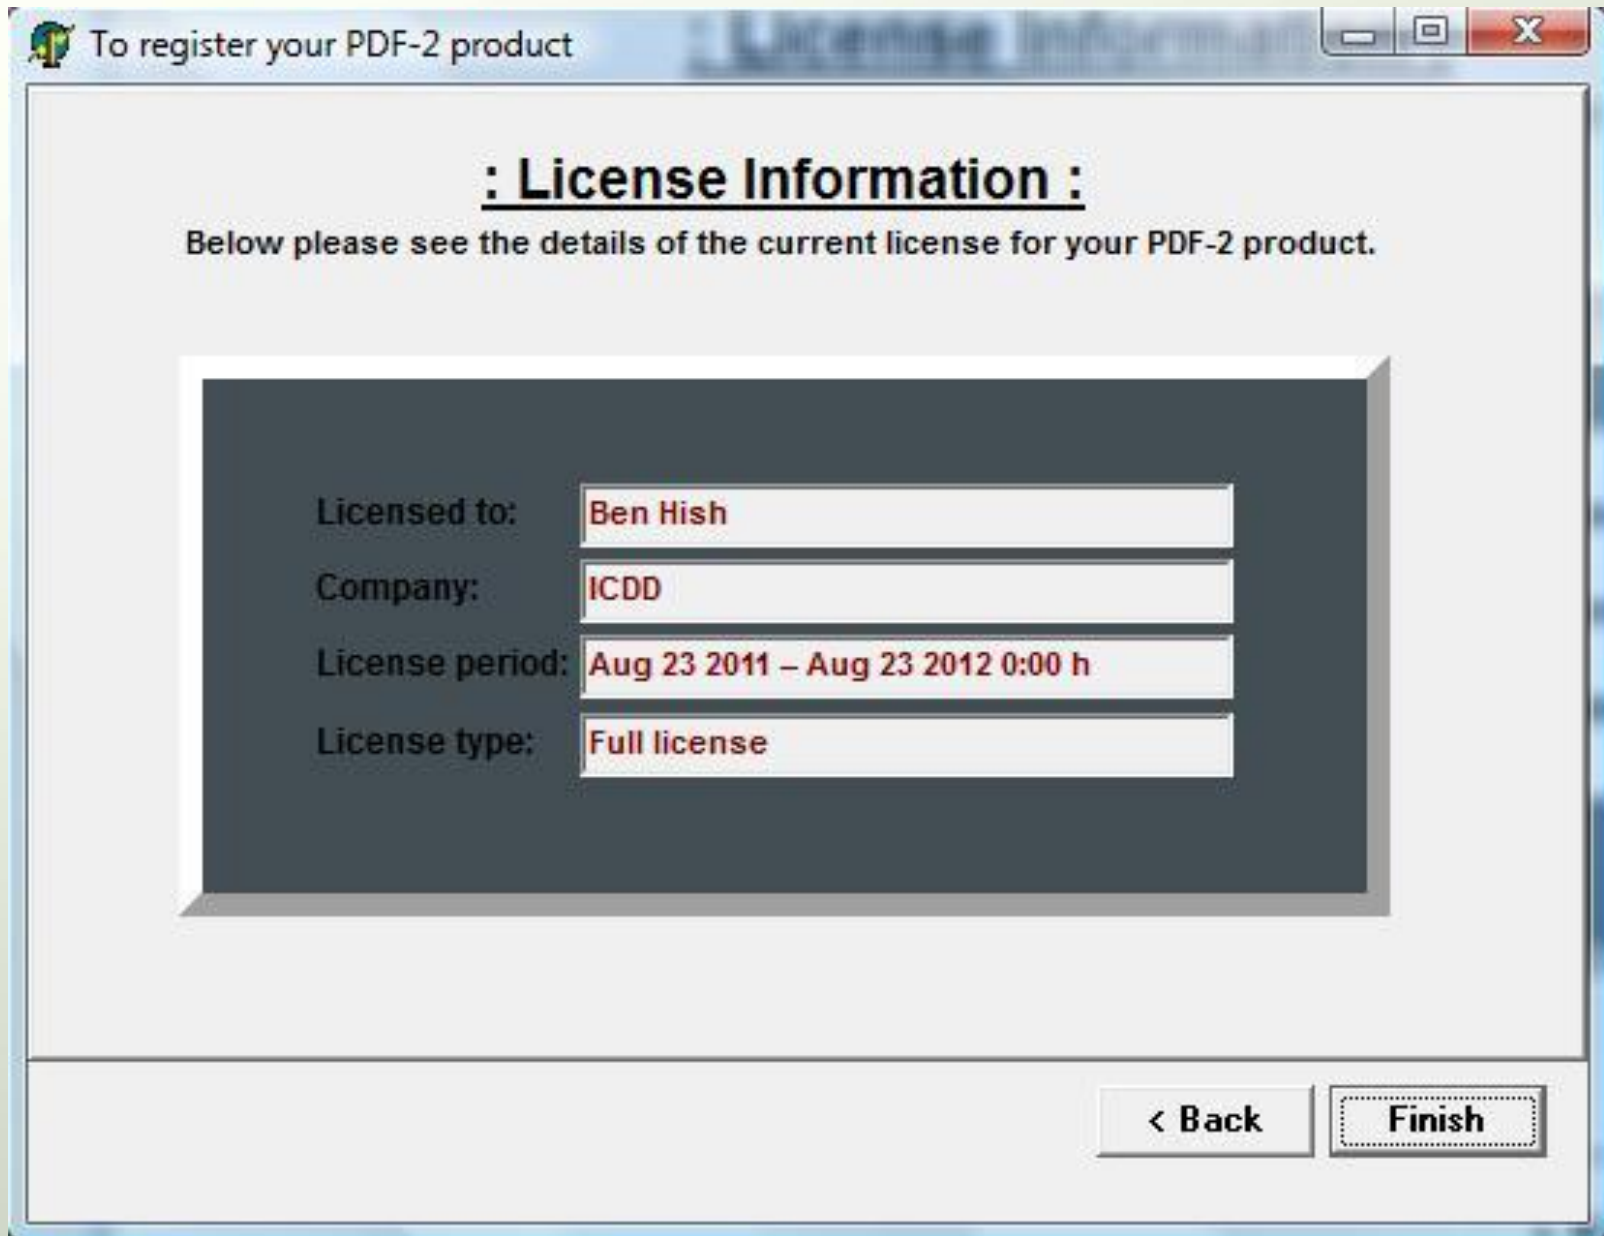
To register your PDF-2 product

: License Information :

Below please see the details of the current license for your PDF-2 product.

Licensed to: Ben Hish

Company: ICDD

License period: Aug 23 2011 – Aug 23 2012 0:00 h

License type: Full license

< Back

Finish